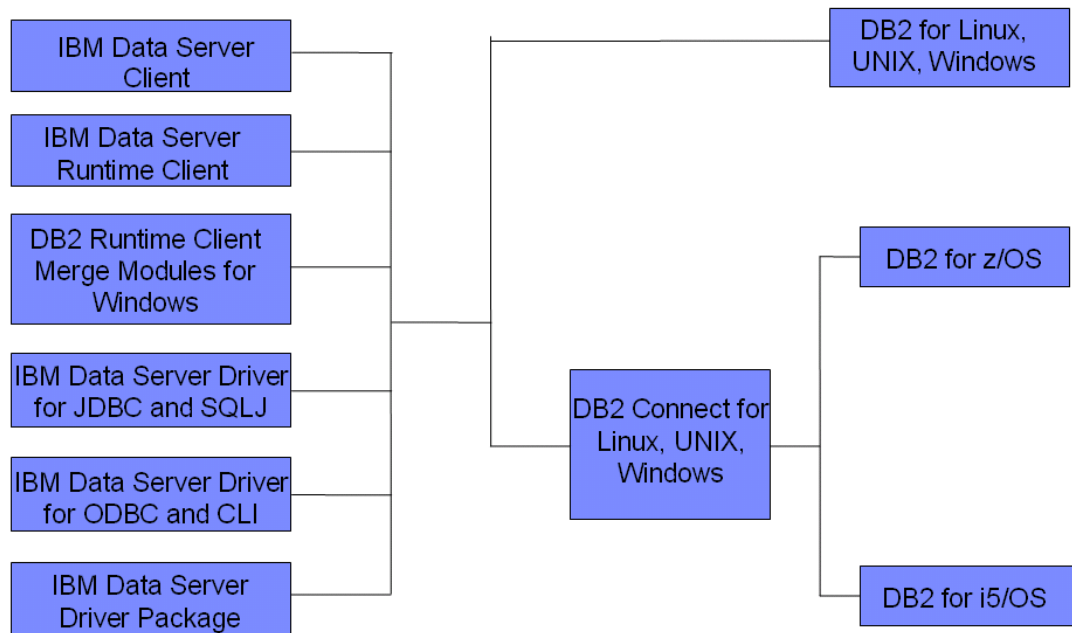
IBM Data Server Client

IBM Data Server Runtime Client

DB2 Runtime Client Merge Modules for Windows

IBM Data Server Driver for JDBC and SQLJ

IBM Data Server Driver for ODBC and CLI

IBM Data Server Driver Package

DB2 for Linux, UNIX, Windows

DB2 Connect for Linux, UNIX, Windows

DB2 for z/OS

DB2 for i5/OS